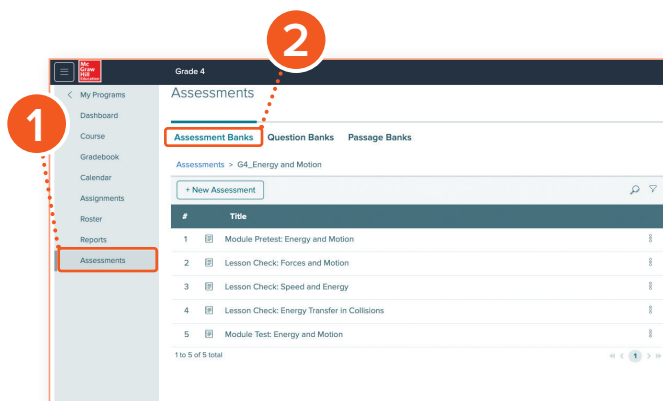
2

1

Mc Graw Hill Education

Grade 4

My Programs
Dashboard
Course
Gradebook
Calendar
Assignments
Roster
Reports
Assessments

Assessments

Assessment Banks Question Banks Passage Banks

Assessments > G4_Energy and Motion

+ New Assessment

| # | | Title |
|---|---|---|
| 1 | | Module Pretest: Energy and Motion |
| 2 | | Lesson Check: Forces and Motion |
| 3 | | Lesson Check: Speed and Energy |
| 4 | | Lesson Check: Energy Transfer in Collisions |
| 5 | | Module Test: Energy and Motion |

1 to 5 of 5 total

1